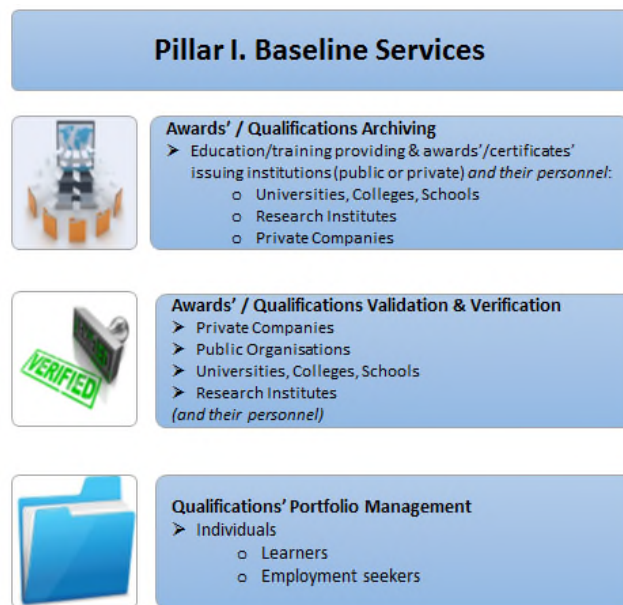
Pillar I. Baseline Services

Awards' / Qualifications Archiving
➢ Education/training providing & awards'/certificates' issuing institutions (public or private) *and their personnel*:
o Universities, Colleges, Schools
o Research Institutes
o Private Companies

VERIFIED

Awards' / Qualifications Validation & Verification
➢ Private Companies
➢ Public Organisations
➢ Universities, Colleges, Schools
➢ Research Institutes
*(and their personnel)*

Qualifications' Portfolio Management
➢ Individuals
o Learners
o Employment seekers